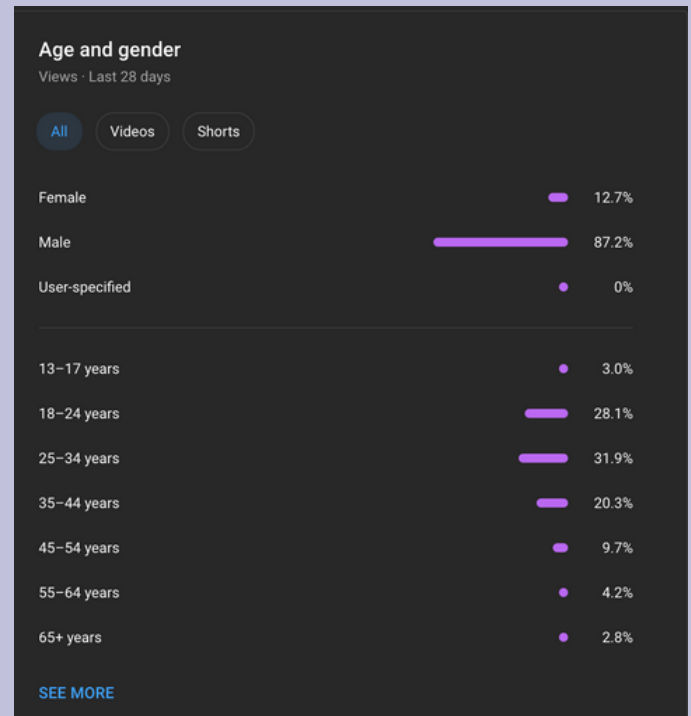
Age and gender
Views · Last 28 days

All Videos Shorts

Female 12.7%
Male 87.2%
User-specified 0%

13–17 years 3.0%
18–24 years 28.1%
25–34 years 31.9%
35–44 years 20.3%
45–54 years 9.7%
55–64 years 4.2%
65+ years 2.8%

SEE MORE